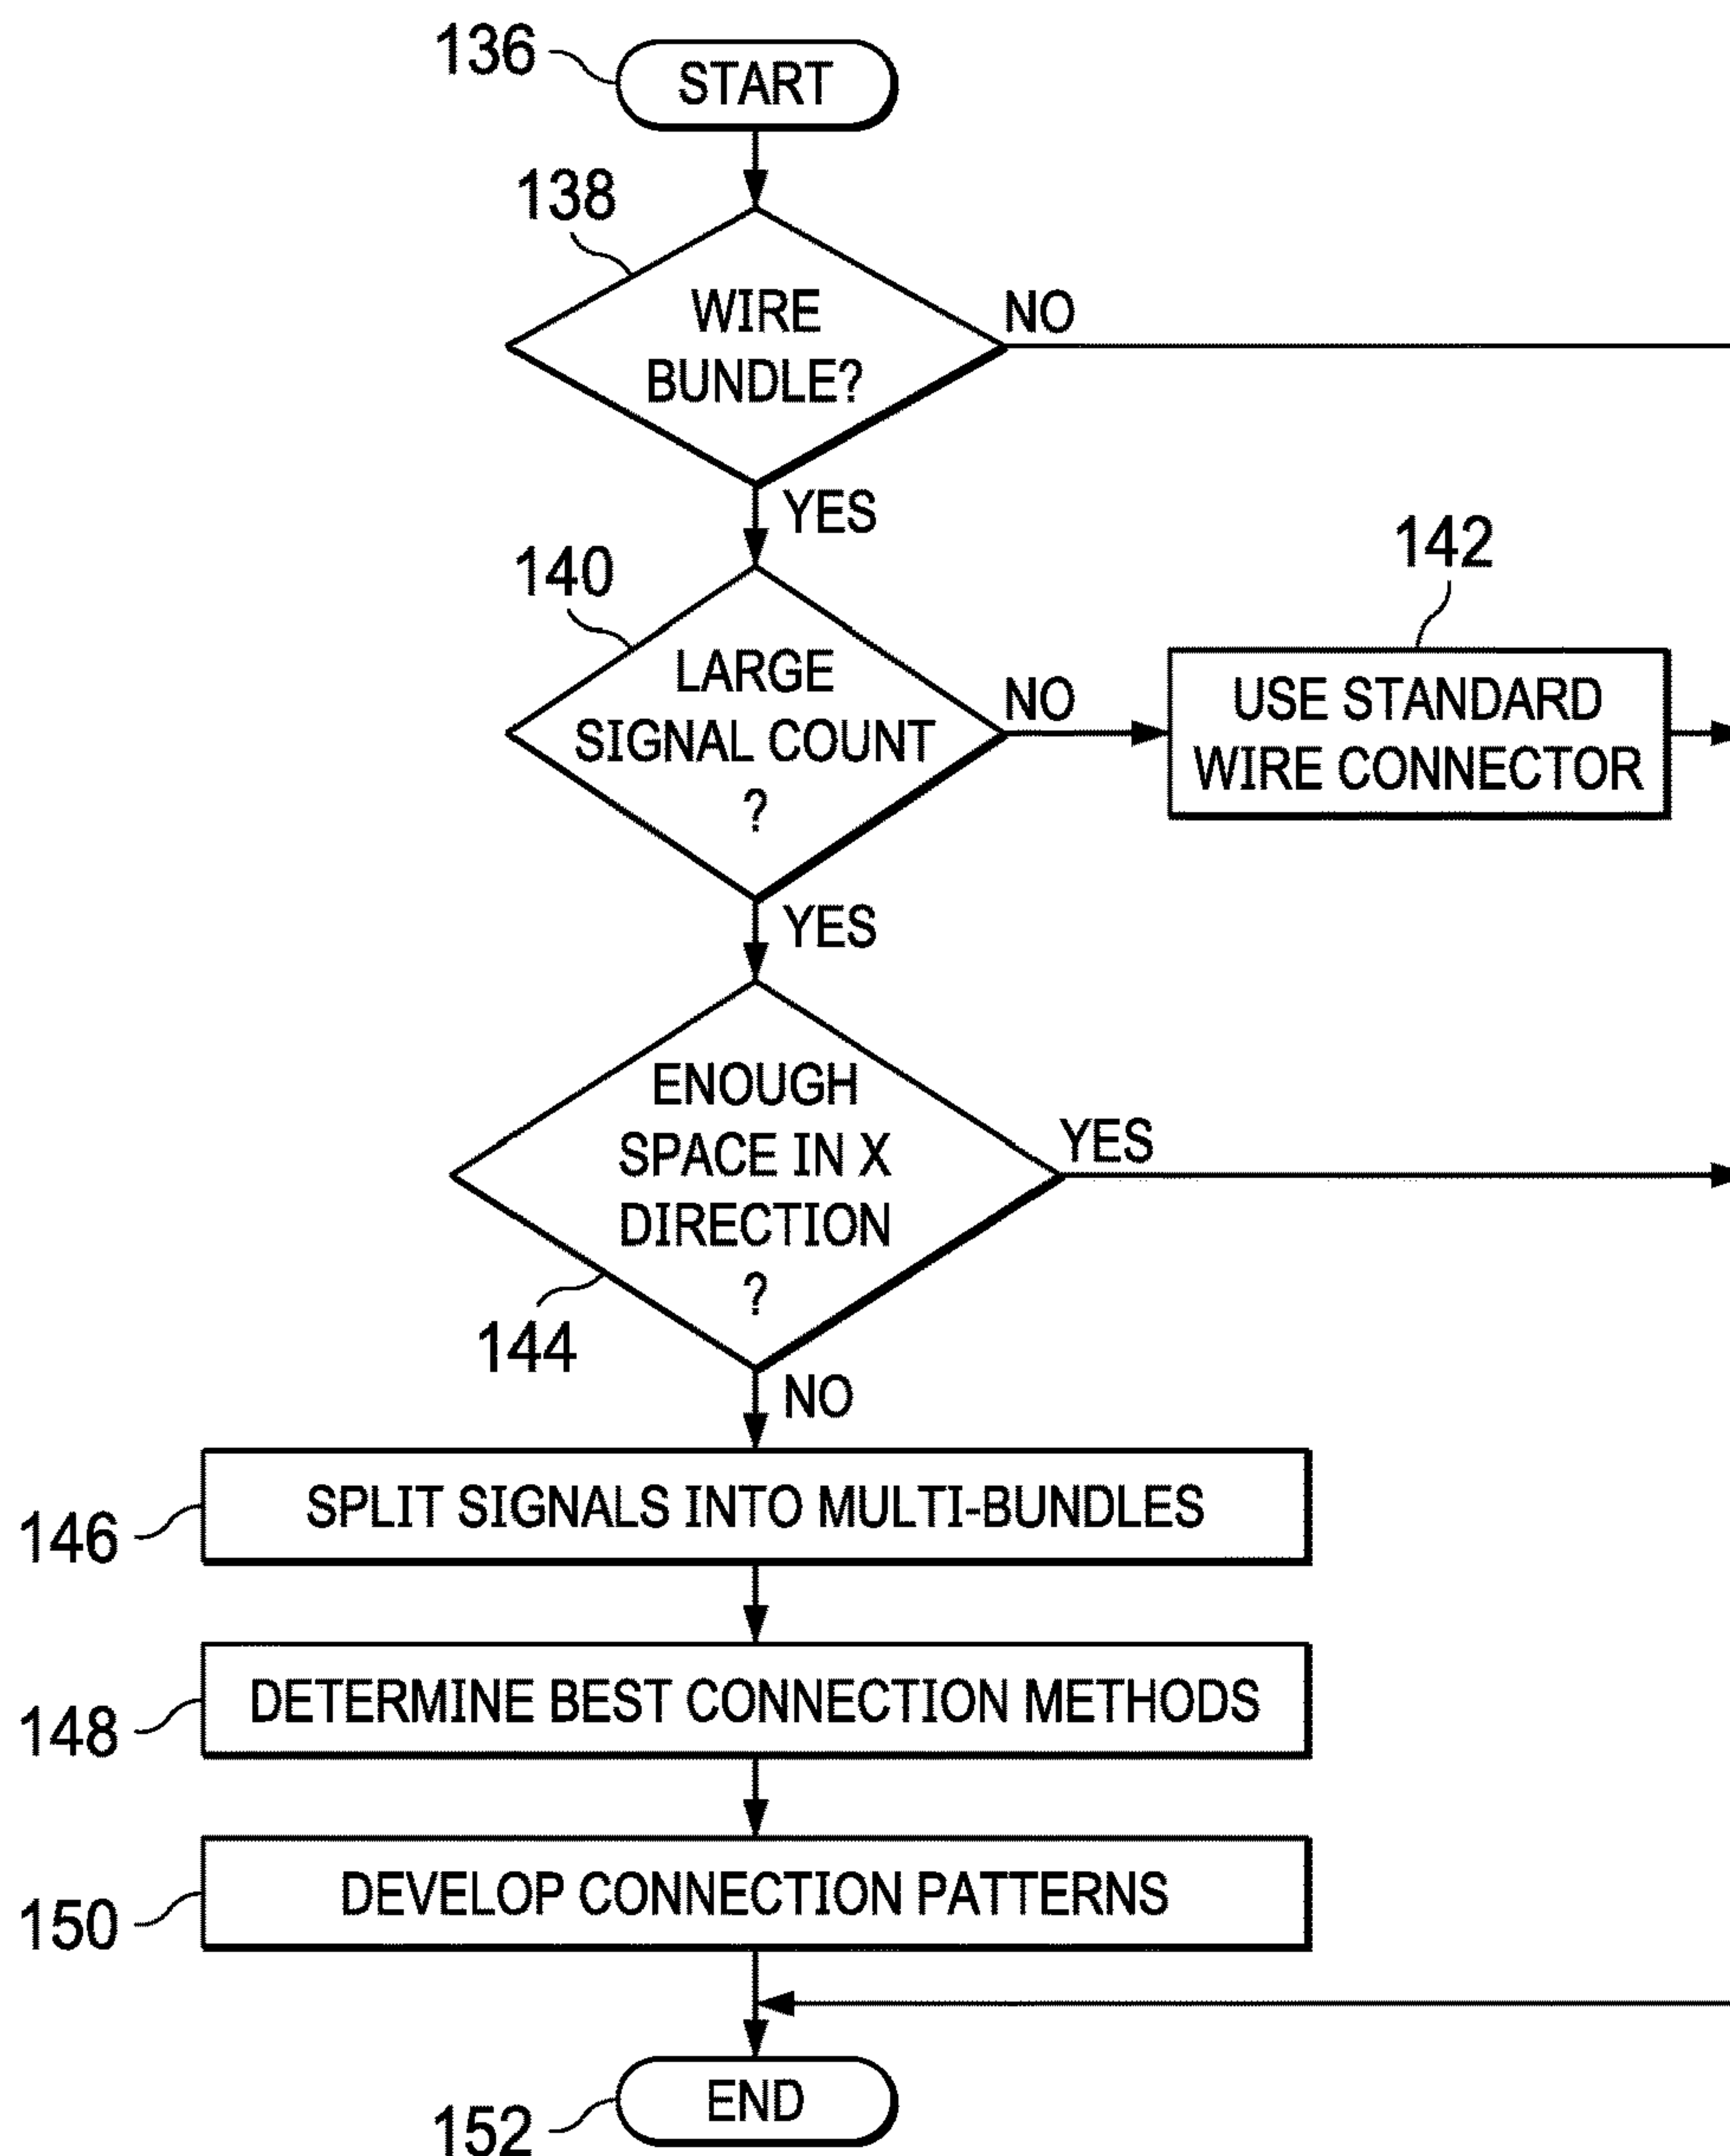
136
START

138
WIRE BUNDLE?
NO
YES

140
LARGE SIGNAL COUNT ?
NO
142
USE STANDARD WIRE CONNECTOR
YES

ENOUGH SPACE IN X DIRECTION ?
YES
144
NO

146 SPLIT SIGNALS INTO MULTI-BUNDLES

148 DETERMINE BEST CONNECTION METHODS

150 DEVELOP CONNECTION PATTERNS

152 END